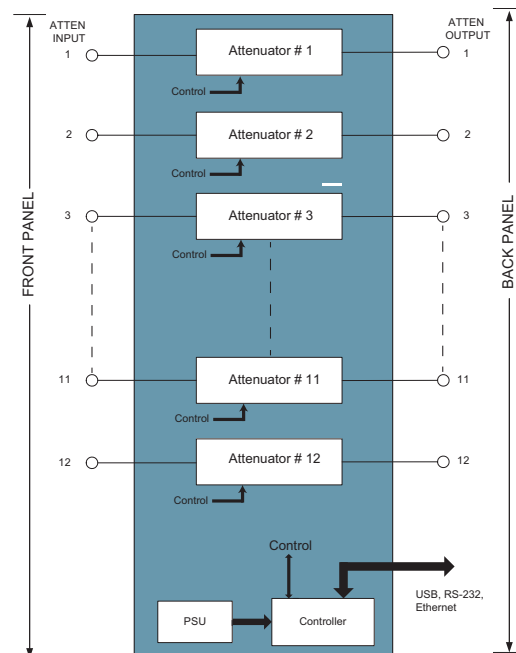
ATTEN INPUT

ATTEN OUTPUT

FRONT PANEL

BACK PANEL

1

Attenuator # 1

1

Control

2

Attenuator # 2

2

Control

3

Attenuator # 3

3

Control

11

Attenuator # 11

11

Control

12

Attenuator # 12

12

Control

Control

USB, RS-232, Ethernet

PSU

Controller